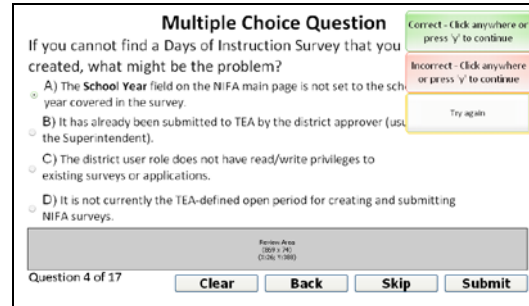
Multiple Choice Question

Correct - Click anywhere or press 'y' to continue

Incorrect - Click anywhere or press 'y' to continue

Try again

If you cannot find a Days of Instruction Survey that you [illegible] created, what might be the problem?

A) The School Year field on the NIFA main page is not set to the sch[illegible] year covered in the survey.

B) It has already been submitted to TEA by the district approver (us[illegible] the Superintendent).

C) The district user role does not have read/write privileges to existing surveys or applications.

D) It is not currently the TEA-defined open period for creating and submitting NIFA surveys.

Review Area
(369 x 74)
(126, 188)

Question 4 of 17

Clear

Back

Skip

Submit